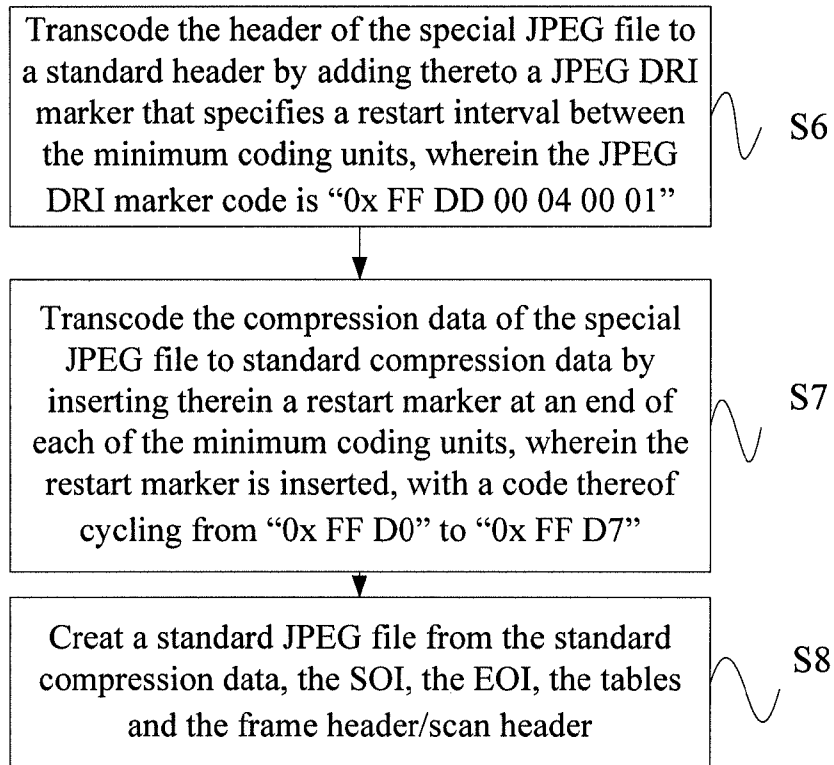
Transcode the header of the special JPEG file to a standard header by adding thereto a JPEG DRI marker that specifies a restart interval between the minimum coding units, wherein the JPEG DRI marker code is “0x FF DD 00 04 00 01”

S6

Transcode the compression data of the special JPEG file to standard compression data by inserting therein a restart marker at an end of each of the minimum coding units, wherein the restart marker is inserted, with a code thereof cycling from “0x FF D0” to “0x FF D7”

S7

Creat a standard JPEG file from the standard compression data, the SOI, the EOI, the tables and the frame header/scan header

S8